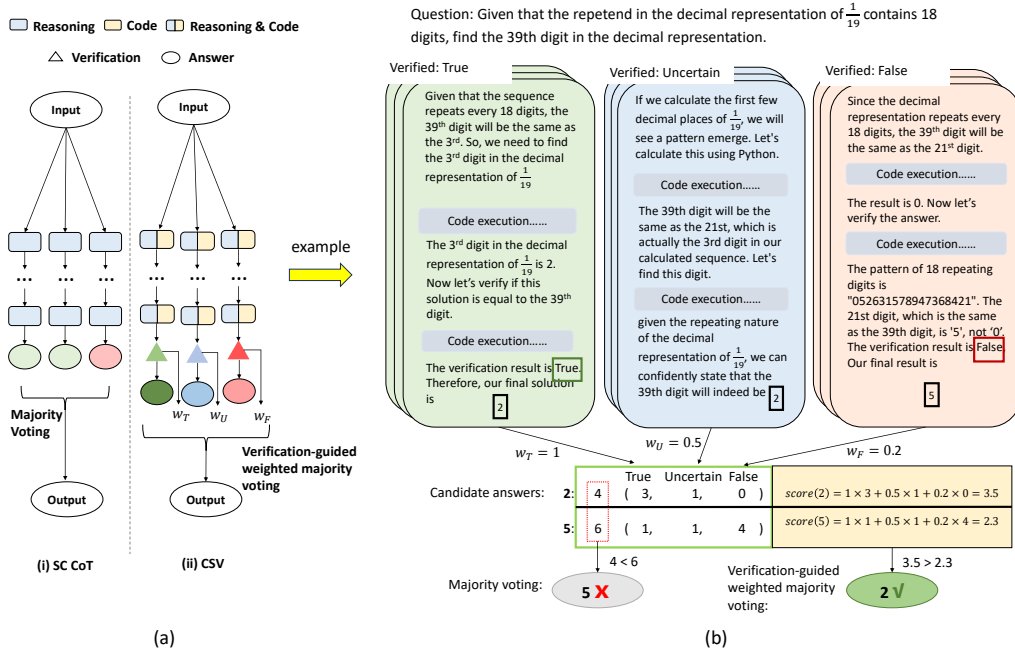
Reasoning Code Reasoning & Code

Verification Answer

Input

Majority Voting

Output

(i) SC CoT

Input

$w_T$ $w_U$ $w_F$

Verification-guided weighted majority voting

Output

(ii) CSV

(a)

example

Question: Given that the repetend in the decimal representation of $\frac{1}{19}$ contains 18 digits, find the 39th digit in the decimal representation.

Verified: True

Given that the sequence repeats every 18 digits, the 39th digit will be the same as the 3rd. So, we need to find the 3rd digit in the decimal representation of $\frac{1}{19}$

Code execution......

The 3rd digit in the decimal representation of $\frac{1}{19}$ is 2. Now let's verify if this solution is equal to the 39th digit.

Code execution......

The verification result is True. Therefore, our final solution is 2

Verified: Uncertain

If we calculate the first few decimal places of $\frac{1}{19}$, we will see a pattern emerge. Let's calculate this using Python.

Code execution......

The 39th digit will be the same as the 21st, which is actually the 3rd digit in our calculated sequence. Let's find this digit.

Code execution......

given the repeating nature of the decimal representation of $\frac{1}{19}$, we can confidently state that the 39th digit will indeed be 2

Verified: False

Since the decimal representation repeats every 18 digits, the 39th digit will be the same as the 21st digit.

Code execution......

The result is 0. Now let's verify the answer.

Code execution......

The pattern of 18 repeating digits is "052631578947368421". The 21st digit, which is the same as the 39th digit, is '5', not '0'. The verification result is False. Our final result is 5

$w_T = 1$ $w_U = 0.5$ $w_F = 0.2$

Candidate answers:

| | | True | Uncertain | False | |
|---|---|---|---|---|---|
| 2: | 4 | ( 3, | 1, | 0 ) | $score(2) = 1\times3 + 0.5\times1 + 0.2\times0 = 3.5$ |
| 5: | 6 | ( 1, | 1, | 4 ) | $score(5) = 1\times1 + 0.5\times1 + 0.2\times4 = 2.3$ |

4 < 6

Majority voting: 5 X

3.5 > 2.3

Verification-guided weighted majority voting: 2 √

(b)